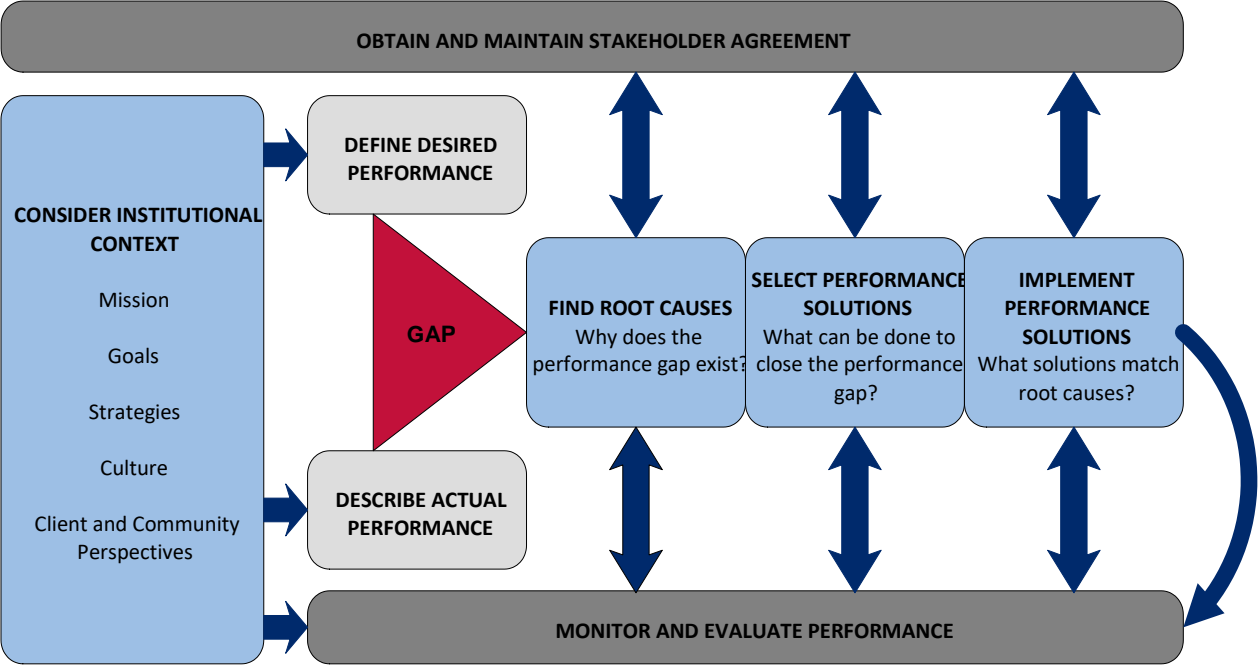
OBTAIN AND MAINTAIN STAKEHOLDER AGREEMENT

CONSIDER INSTITUTIONAL CONTEXT

Mission

Goals

Strategies

Culture

Client and Community Perspectives

DEFINE DESIRED PERFORMANCE

GAP

DESCRIBE ACTUAL PERFORMANCE

FIND ROOT CAUSES
Why does the performance gap exist?

SELECT PERFORMANCE SOLUTIONS
What can be done to close the performance gap?

IMPLEMENT PERFORMANCE SOLUTIONS
What solutions match root causes?

MONITOR AND EVALUATE PERFORMANCE